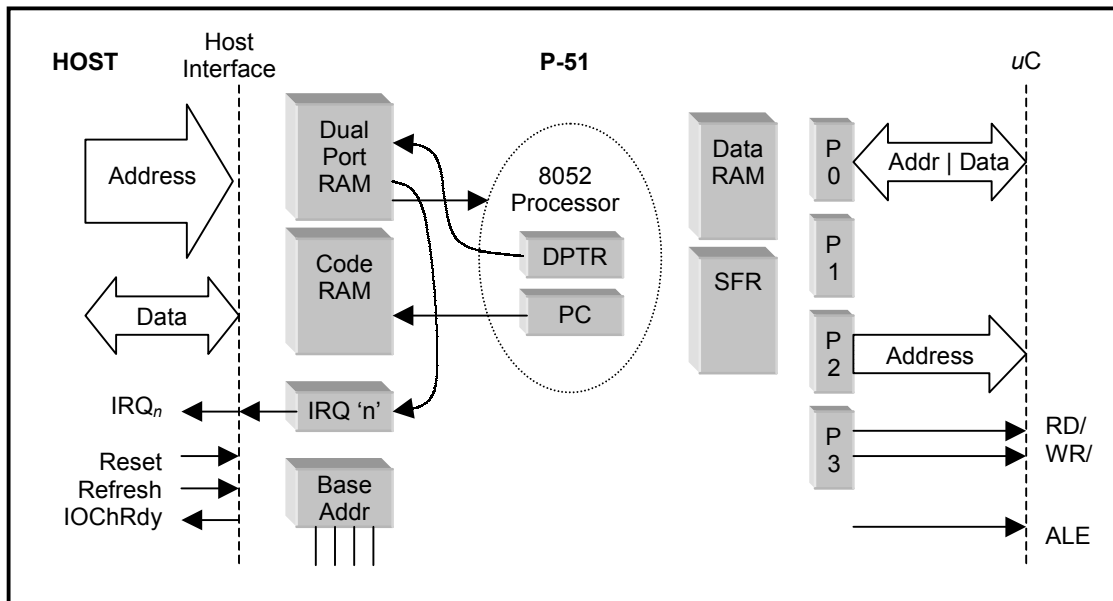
HOST
Host Interface
P-51
$u$C

Address
Dual Port RAM
8052 Processor
Data RAM
P 0
Addr | Data

Code RAM
DPTR
P 1
SFR

Data
PC
P 2
Address

IRQ$_n$
IRQ ‘n’
P 3
RD/
WR/

Reset
Refresh
IOChRdy
Base Addr

ALE